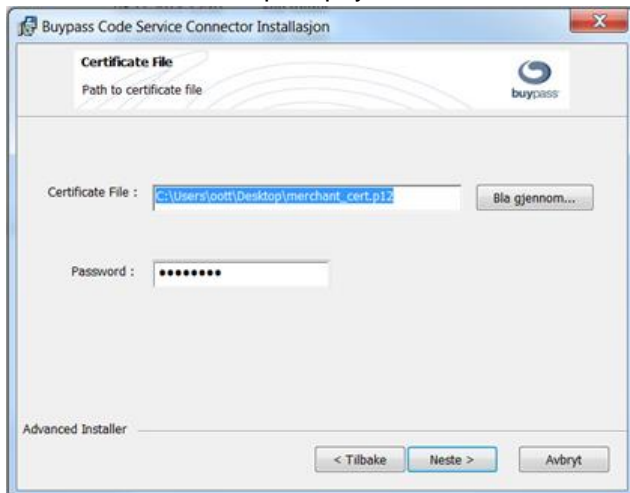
Buypass Code Service Connector Installasjon

Certificate File

Path to certificate file

buypass

Certificate File : C:\Users\oott\Desktop\merchant_cert.p12

Bla gjennom...

Password : ••••••••

Advanced Installer

< Tilbake

Neste >

Avbryt